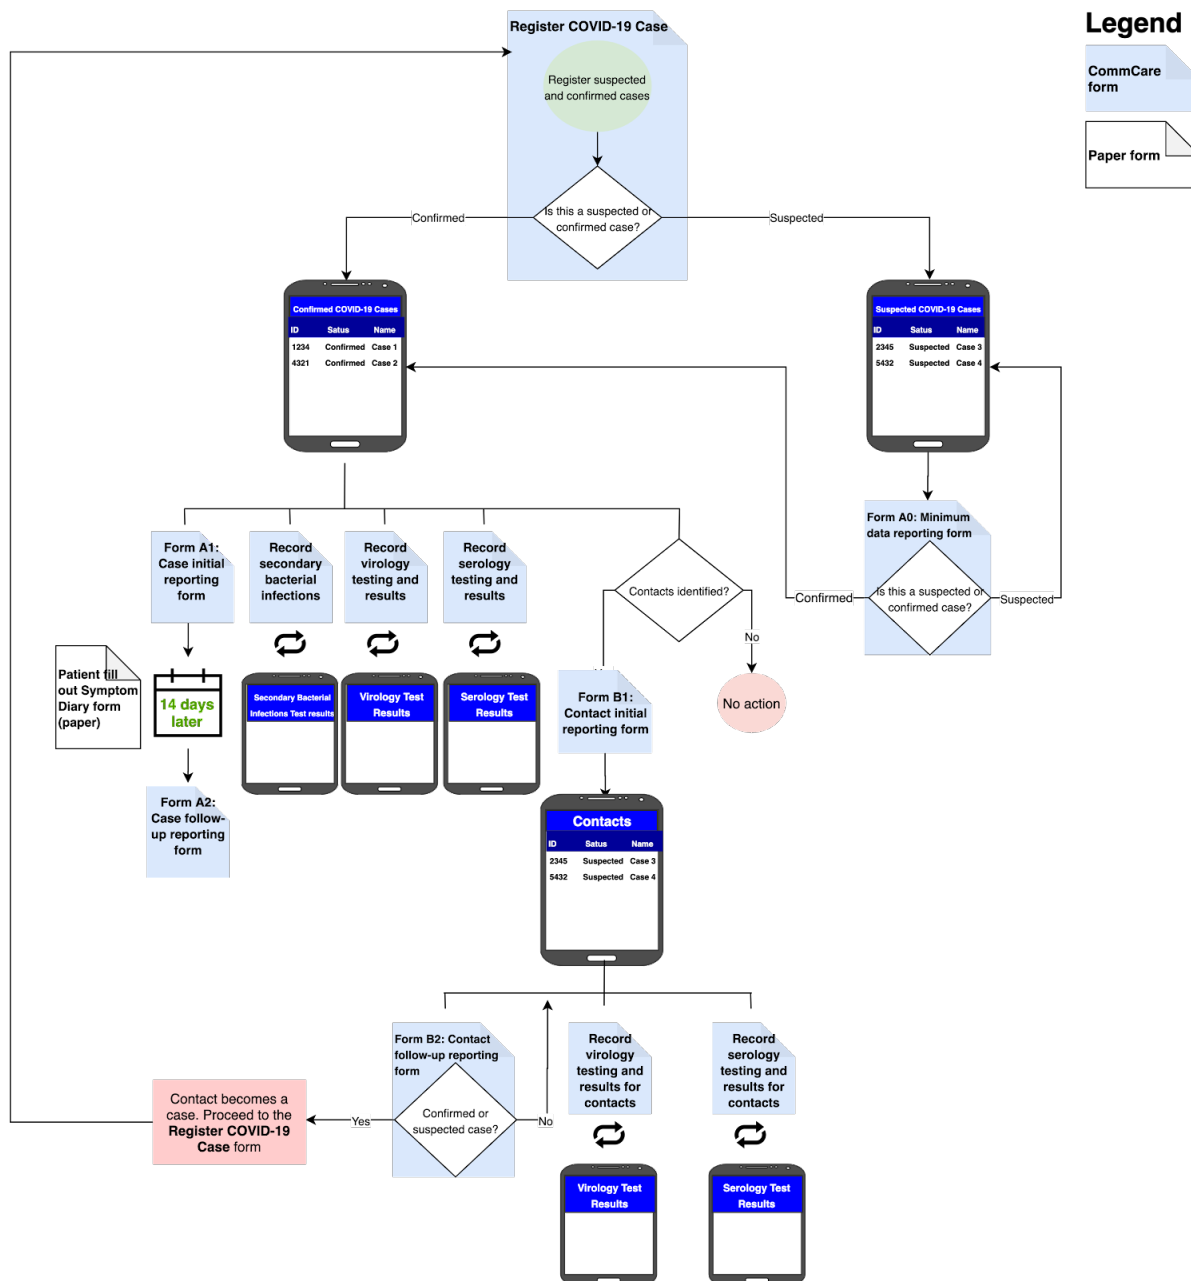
Register COVID-19 Case

Register suspected and confirmed cases

Is this a suspected or confirmed case?

Confirmed

Suspected

Legend

CommCare form

Paper form

Confirmed COVID-19 Cases

| ID | Satus | Name |
|---|---|---|
| 1234 | Confirmed | Case 1 |
| 4321 | Confirmed | Case 2 |

Suspected COVID-19 Cases

| ID | Satus | Name |
|---|---|---|
| 2345 | Suspected | Case 3 |
| 5432 | Suspected | Case 4 |

Form A0: Minimum data reporting form

Is this a suspected or confirmed case?

Confirmed

Suspected

Form A1: Case initial reporting form

Record secondary bacterial infections

Record virology testing and results

Record serology testing and results

Contacts identified?

No

No action

Patient fill out Symptom Diary form (paper)

14 days later

Secondary Bacterial Infections Test results

Virology Test Results

Serology Test Results

Form B1: Contact initial reporting form

Form A2: Case follow-up reporting form

Contacts

| ID | Satus | Name |
|---|---|---|
| 2345 | Suspected | Case 3 |
| 5432 | Suspected | Case 4 |

Form B2: Contact follow-up reporting form

Confirmed or suspected case?

Yes

No

Contact becomes a case. Proceed to the Register COVID-19 Case form

Record virology testing and results for contacts

Record serology testing and results for contacts

Virology Test Results

Serology Test Results